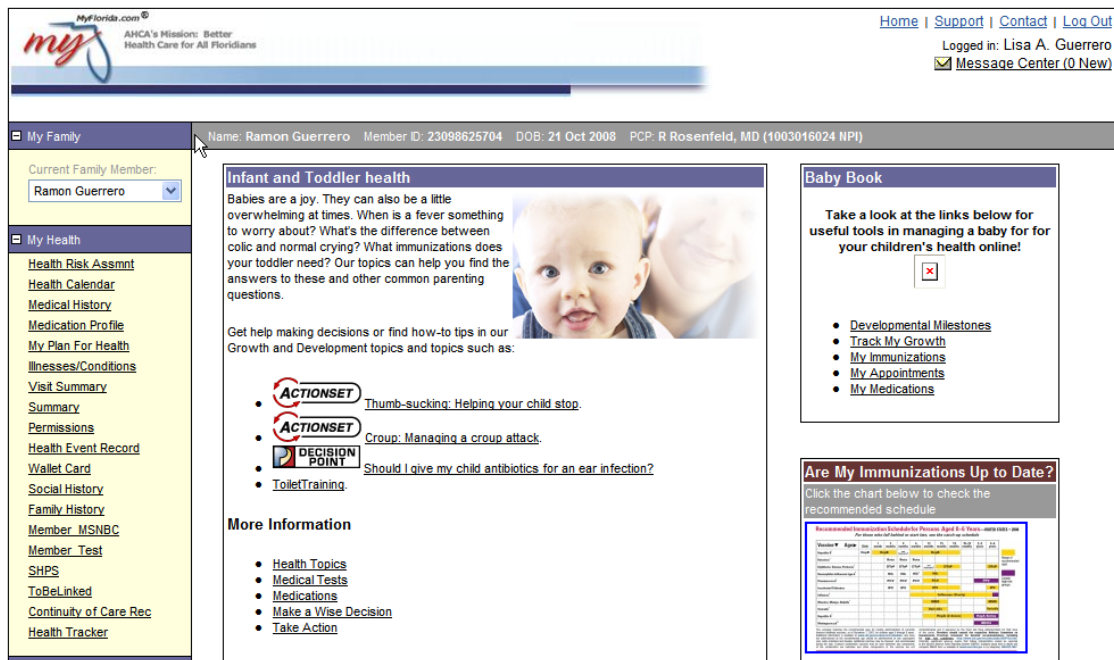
MyFlorida.com®
my
AHCA's Mission: Better Health Care for All Floridians

Home | Support | Contact | Log Out
Logged in: Lisa A. Guerrero
Message Center (0 New)

My Family
Current Family Member:
Ramon Guerrero

My Health
Health Risk Assmnt
Health Calendar
Medical History
Medication Profile
My Plan For Health
Illnesses/Conditions
Visit Summary
Summary
Permissions
Health Event Record
Wallet Card
Social History
Family History
Member_MSNBC
Member_Test
SHPS
ToBeLinked
Continuity of Care Rec
Health Tracker

Name: Ramon Guerrero Member ID: 23098625704 DOB: 21 Oct 2008 PCP: R Rosenfeld, MD (1003016024 NPI)

Infant and Toddler health

Babies are a joy. They can also be a little overwhelming at times. When is a fever something to worry about? What's the difference between colic and normal crying? What immunizations does your toddler need? Our topics can help you find the answers to these and other common parenting questions.

Get help making decisions or find how-to tips in our Growth and Development topics and topics such as:

- ACTIONSET Thumb-sucking: Helping your child stop.
- ACTIONSET Croup: Managing a croup attack.
- DECISION POINT Should I give my child antibiotics for an ear infection?
- ToiletTraining.

More Information

- Health Topics
- Medical Tests
- Medications
- Make a Wise Decision
- Take Action

Baby Book

Take a look at the links below for useful tools in managing a baby for for your children's health online!

- Developmental Milestones
- Track My Growth
- My Immunizations
- My Appointments
- My Medications

Are My Immunizations Up to Date?
Click the chart below to check the recommended schedule

Recommended Immunization Schedule for Persons Aged 0–6 Years
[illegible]